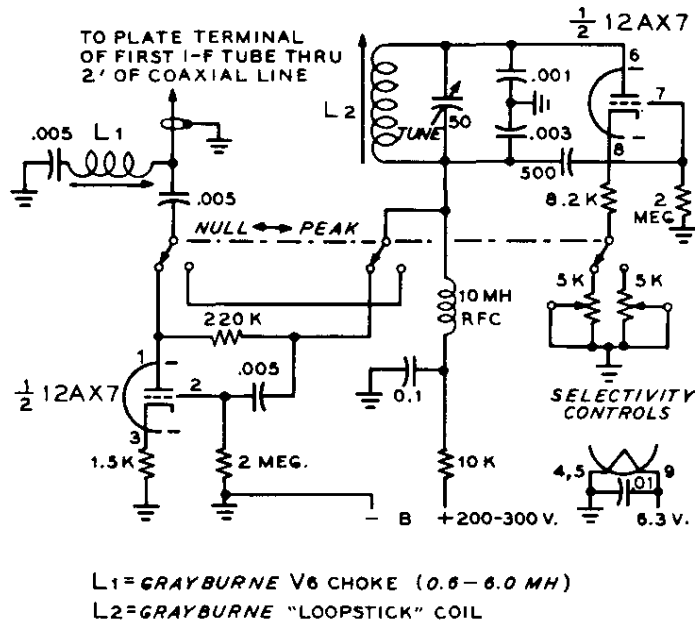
TO PLATE TERMINAL OF FIRST I-F TUBE THRU 2' OF COAXIAL LINE

$\frac{1}{2}$ 12AX7

L2

TUNE

50

.001

.003

6

7

8

500

.005

L1

.005

8.2 K

2 MEG

NULL ↔ PEAK

10 MH RFC

5 K

5 K

220 K

1

$\frac{1}{2}$ 12AX7

2

.005

3

0.1

SELECTIVITY CONTROLS

1.5 K

2 MEG.

10 K

4,5

.01

9

– B

+200–300 V.

6.3 V.

L1=GRAYBURNE V6 CHOKE (0.6–6.0 MH)
L2=GRAYBURNE "LOOPSTICK" COIL